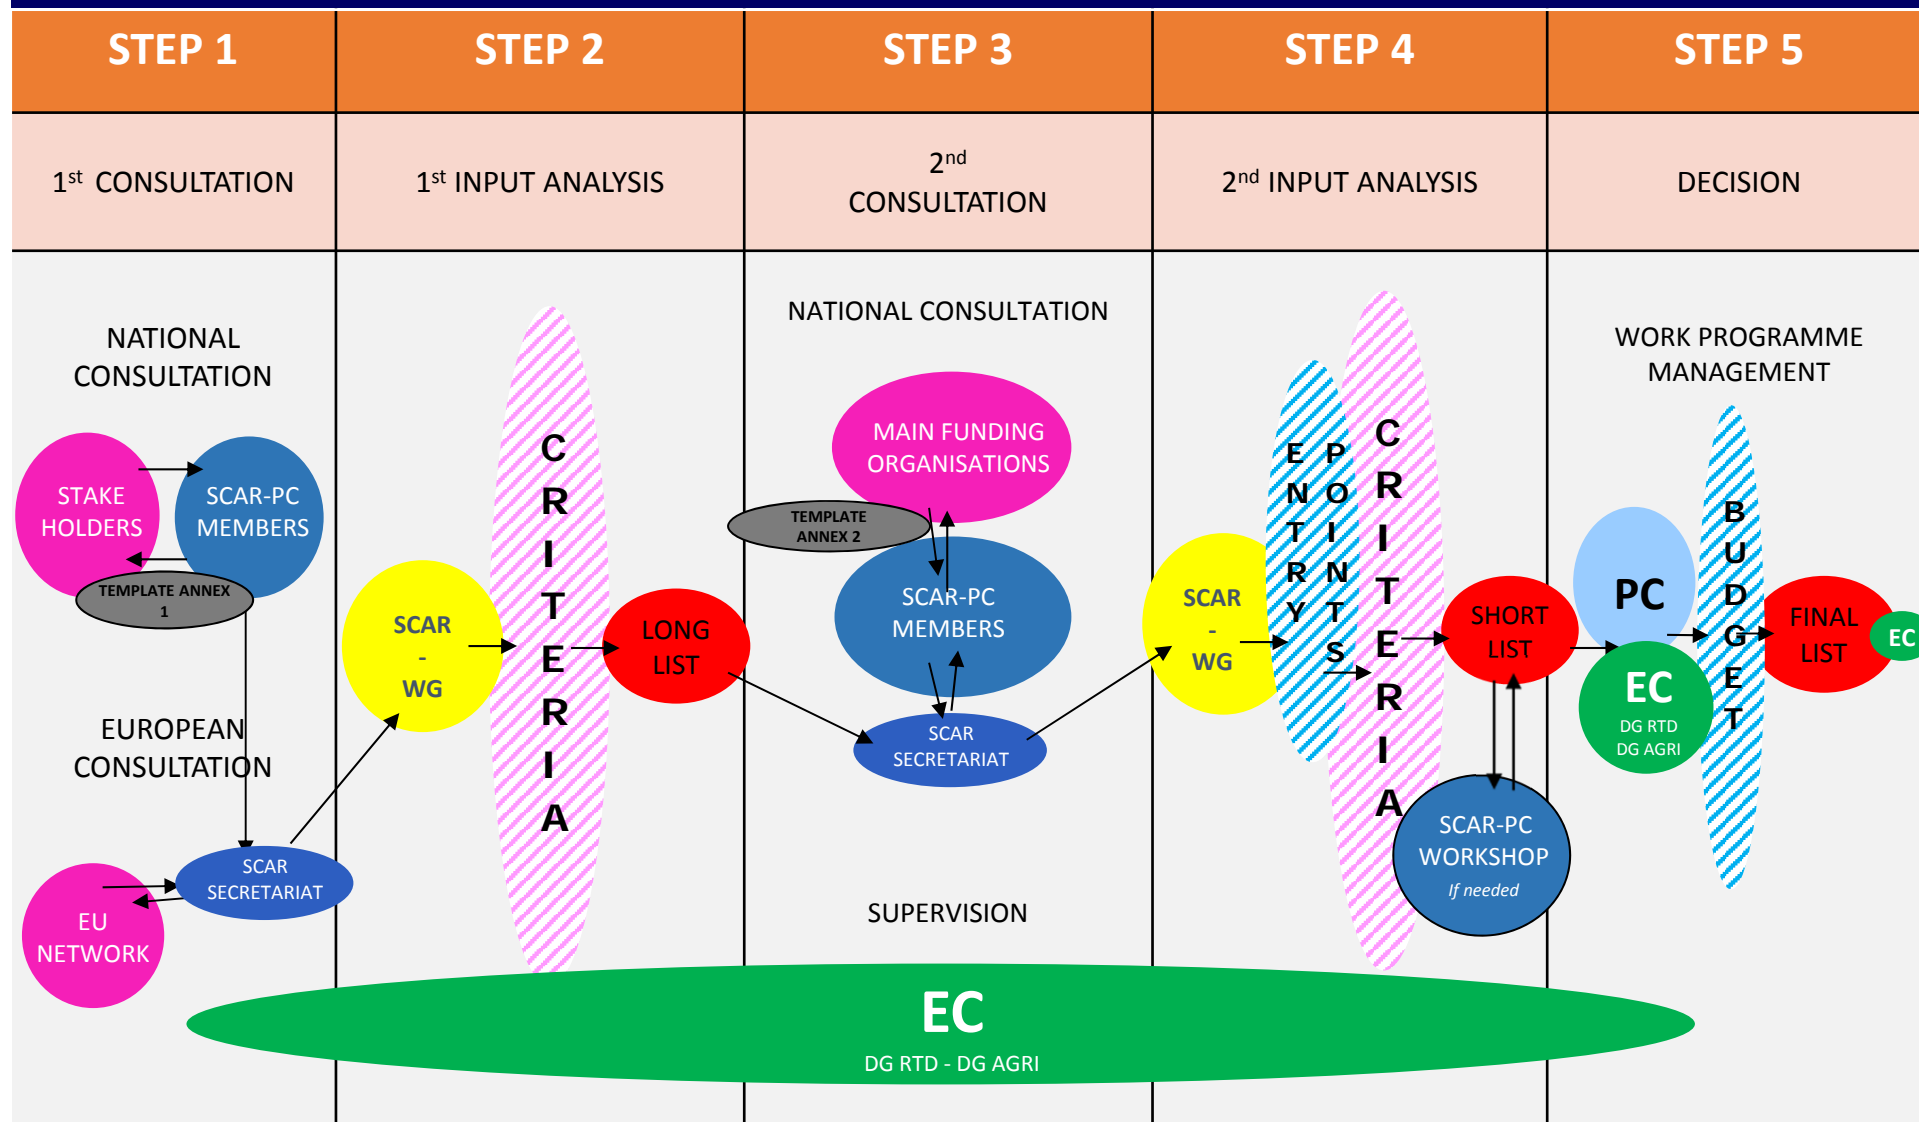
| STEP 1 | STEP 2 | STEP 3 | STEP 4 | STEP 5 |
|---|---|---|---|---|
| 1$^{st}$ CONSULTATION | 1$^{st}$ INPUT ANALYSIS | 2$^{nd}$ CONSULTATION | 2$^{nd}$ INPUT ANALYSIS | DECISION |

NATIONAL CONSULTATION

STAKE HOLDERS

SCAR-PC MEMBERS

TEMPLATE ANNEX 1

EUROPEAN CONSULTATION

EU NETWORK

SCAR SECRETARIAT

SCAR - WG

CRITERIA

LONG LIST

NATIONAL CONSULTATION

MAIN FUNDING ORGANISATIONS

TEMPLATE ANNEX 2

SCAR-PC MEMBERS

SCAR SECRETARIAT

SUPERVISION

SCAR - WG

ENTRY POINTS

CRITERIA

SHORT LIST

SCAR-PC WORKSHOP
If needed

WORK PROGRAMME MANAGEMENT

PC

EC
DG RTD
DG AGRI

BUDGET

FINAL LIST

EC

EC
DG RTD - DG AGRI